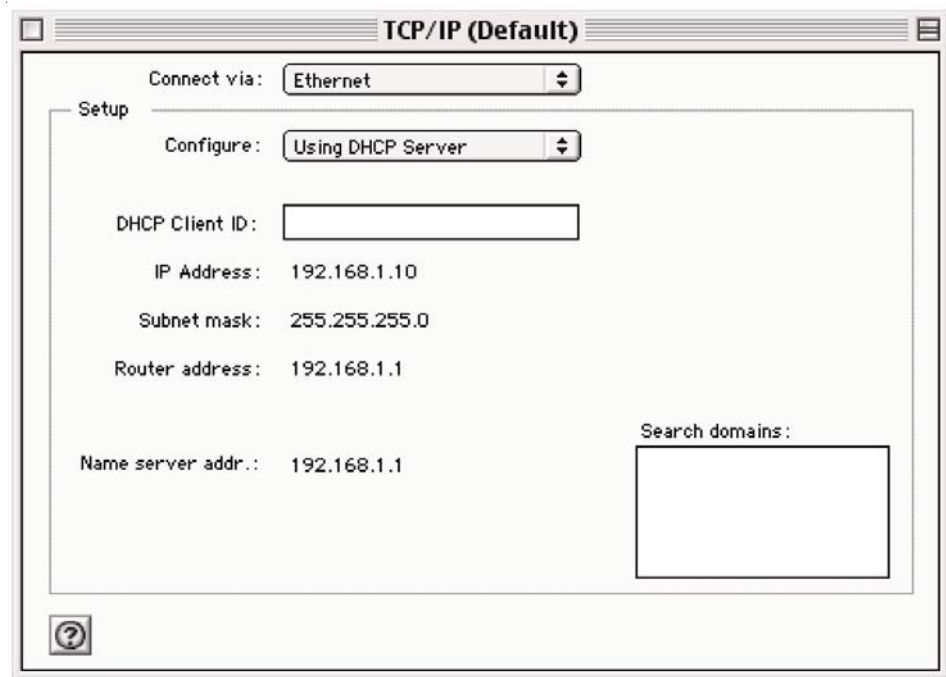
TCP/IP (Default)

Connect via: Ethernet

Setup

Configure: Using DHCP Server

DHCP Client ID:

IP Address: 192.168.1.10

Subnet mask: 255.255.255.0

Router address: 192.168.1.1

Search domains:

Name server addr.: 192.168.1.1